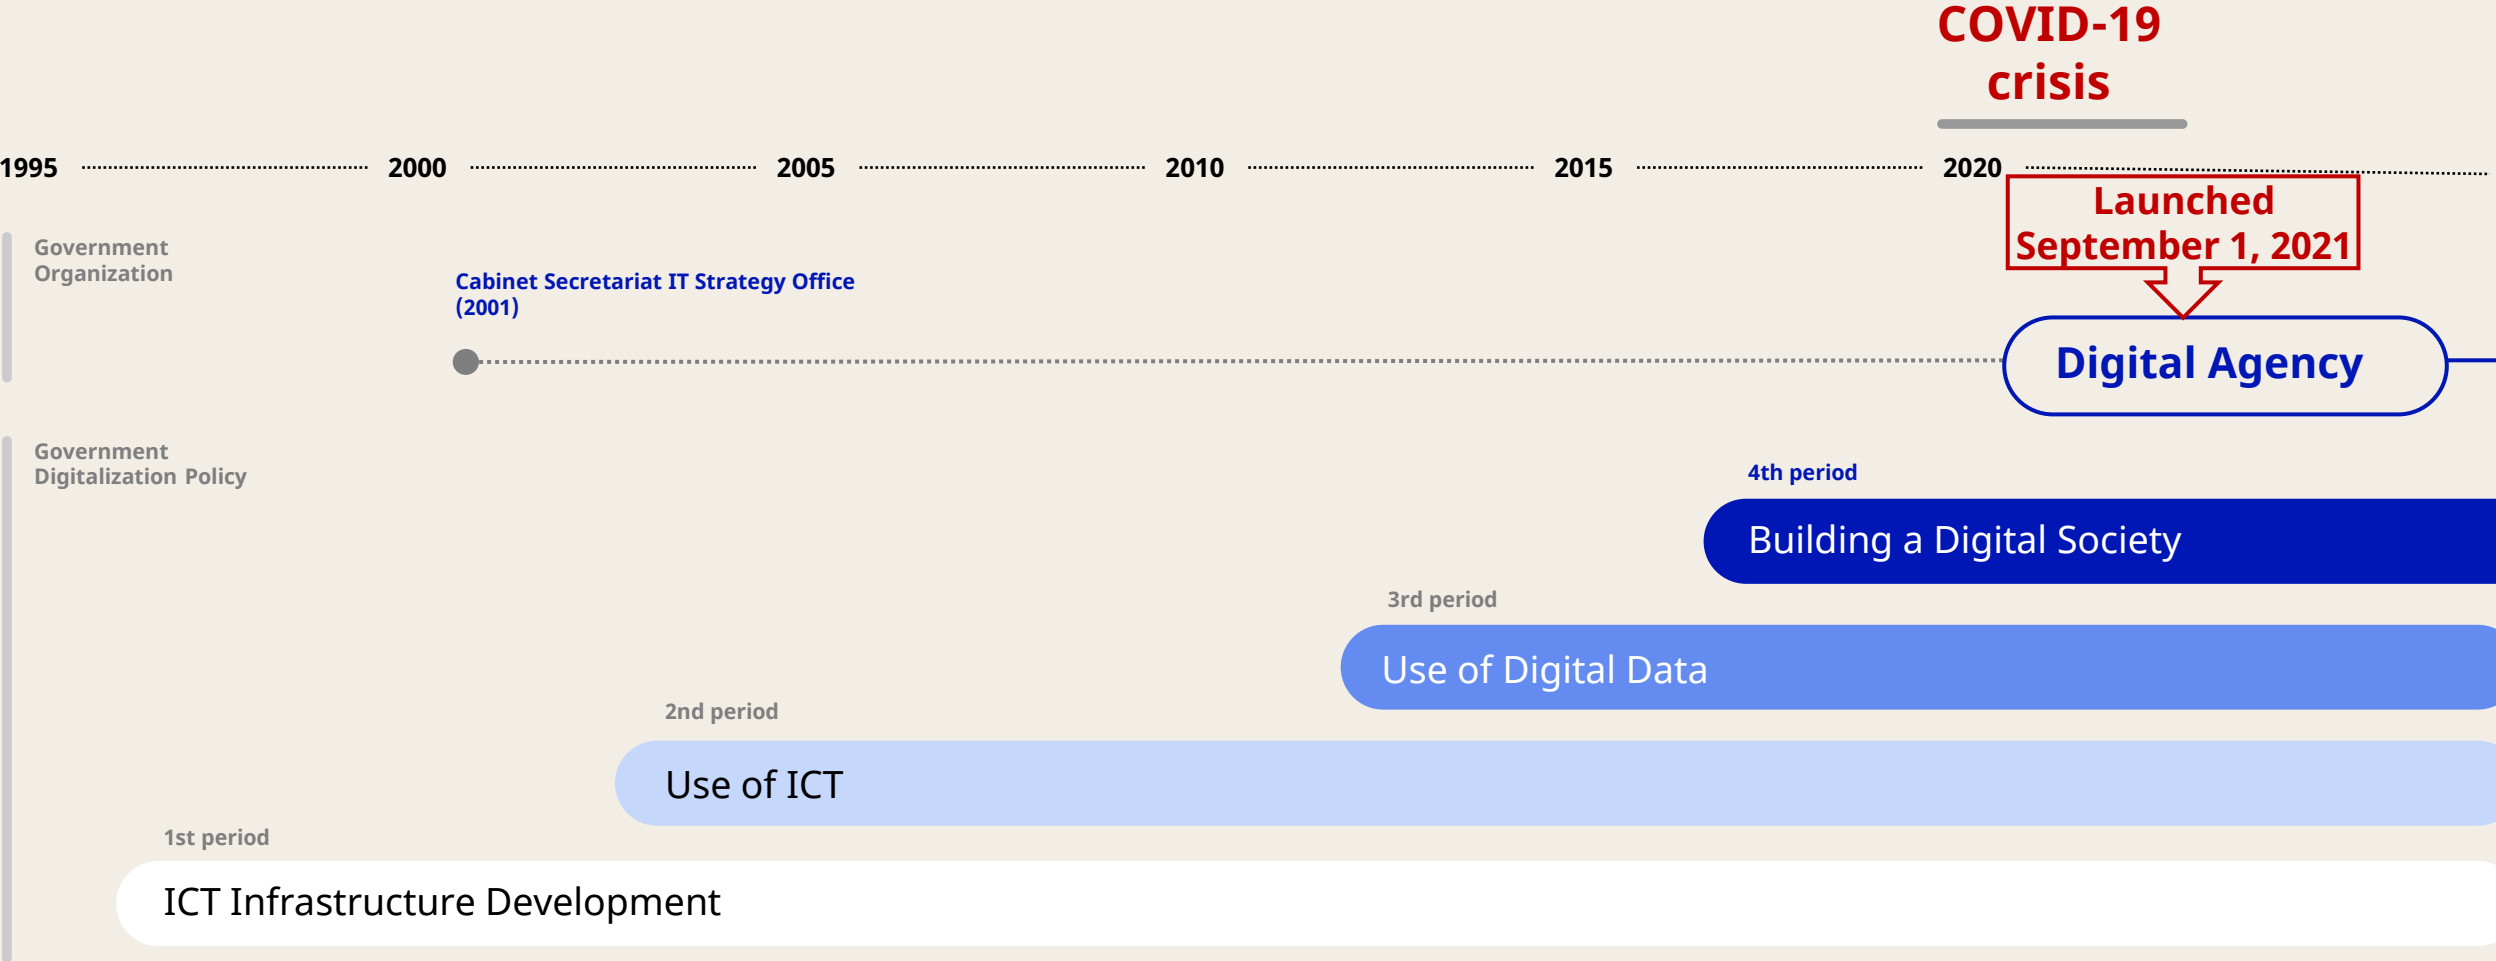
COVID-19 crisis

1995 2000 2005 2010 2015 2020

Launched September 1, 2021

Government Organization

Cabinet Secretariat IT Strategy Office (2001)

Digital Agency

Government Digitalization Policy

4th period

Building a Digital Society

3rd period

Use of Digital Data

2nd period

Use of ICT

1st period

ICT Infrastructure Development